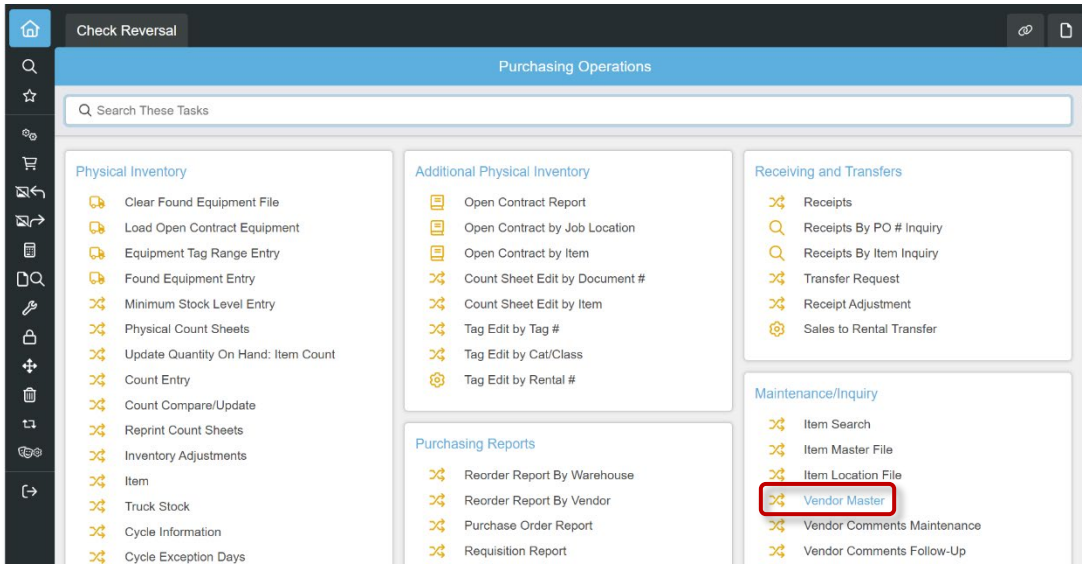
Check Reversal

Purchasing Operations

Search These Tasks

Physical Inventory
Clear Found Equipment File
Load Open Contract Equipment
Equipment Tag Range Entry
Found Equipment Entry
Minimum Stock Level Entry
Physical Count Sheets
Update Quantity On Hand: Item Count
Count Entry
Count Compare/Update
Reprint Count Sheets
Inventory Adjustments
Item
Truck Stock
Cycle Information
Cycle Exception Days

Additional Physical Inventory
Open Contract Report
Open Contract by Job Location
Open Contract by Item
Count Sheet Edit by Document #
Count Sheet Edit by Item
Tag Edit by Tag #
Tag Edit by Cat/Class
Tag Edit by Rental #

Purchasing Reports
Reorder Report By Warehouse
Reorder Report By Vendor
Purchase Order Report
Requisition Report

Receiving and Transfers
Receipts
Receipts By PO # Inquiry
Receipts By Item Inquiry
Transfer Request
Receipt Adjustment
Sales to Rental Transfer

Maintenance/Inquiry
Item Search
Item Master File
Item Location File
Vendor Master
Vendor Comments Maintenance
Vendor Comments Follow-Up